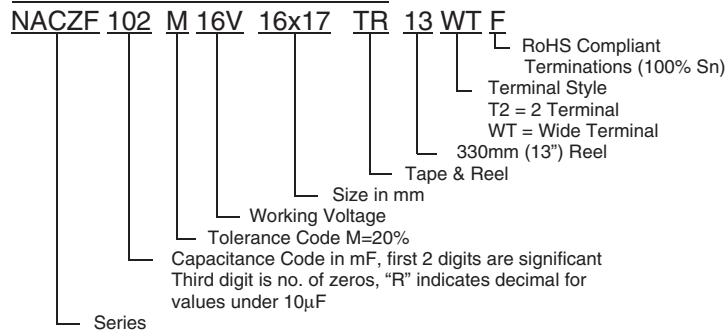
NACZF 102 M 16V 16x17 TR 13 WT F

RoHS Compliant Terminations (100% Sn)

Terminal Style
T2 = 2 Terminal
WT = Wide Terminal

330mm (13") Reel

Tape & Reel

Size in mm

Working Voltage

Tolerance Code M=20%

Capacitance Code in mF, first 2 digits are significant
Third digit is no. of zeros, "R" indicates decimal for values under 10μF

Series